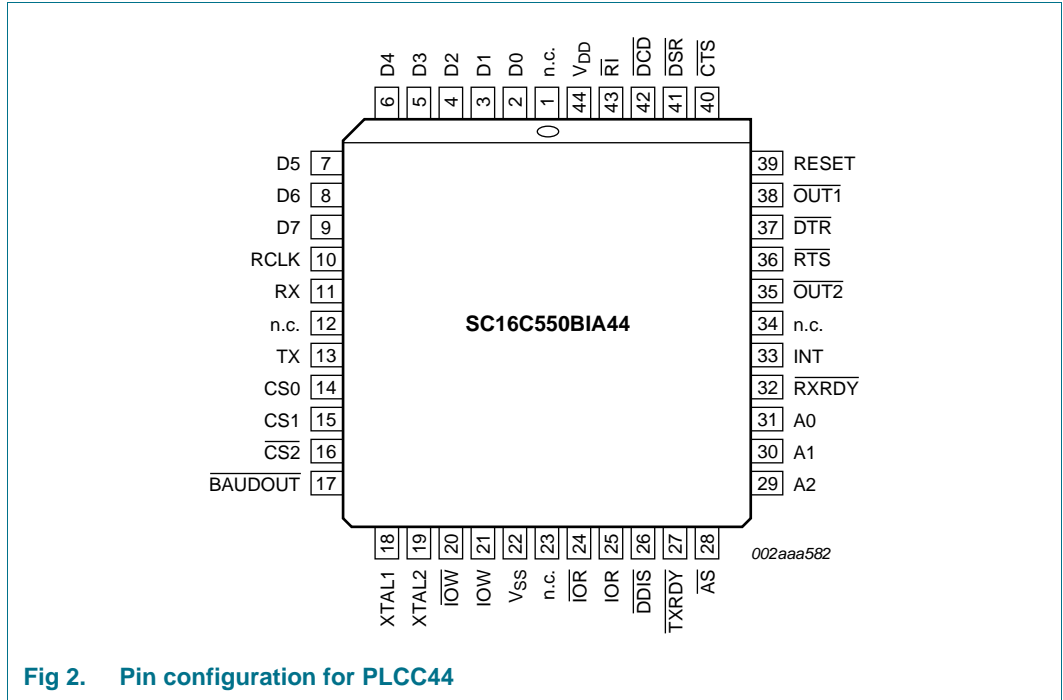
D4 D3 D2 D1 D0 n.c. $V_{DD}$ $\overline{RI}$ $\overline{DCD}$ $\overline{DSR}$ $\overline{CTS}$

6 5 4 3 2 1 44 43 42 41 40

D5 7
D6 8
D7 9
RCLK 10
RX 11
n.c. 12
TX 13
CS0 14
CS1 15
$\overline{CS2}$ 16
$\overline{BAUDOUT}$ 17

SC16C550BIA44

39 RESET
38 $\overline{OUT1}$
37 $\overline{DTR}$
36 $\overline{RTS}$
35 $\overline{OUT2}$
34 n.c.
33 INT
32 $\overline{RXRDY}$
31 A0
30 A1
29 A2

18 19 20 21 22 23 24 25 26 27 28

XTAL1 XTAL2 $\overline{IOW}$ IOW $V_{SS}$ n.c. $\overline{IOR}$ IOR DDIS $\overline{TXRDY}$ $\overline{AS}$

002aaa582

Fig 2. Pin configuration for PLCC44